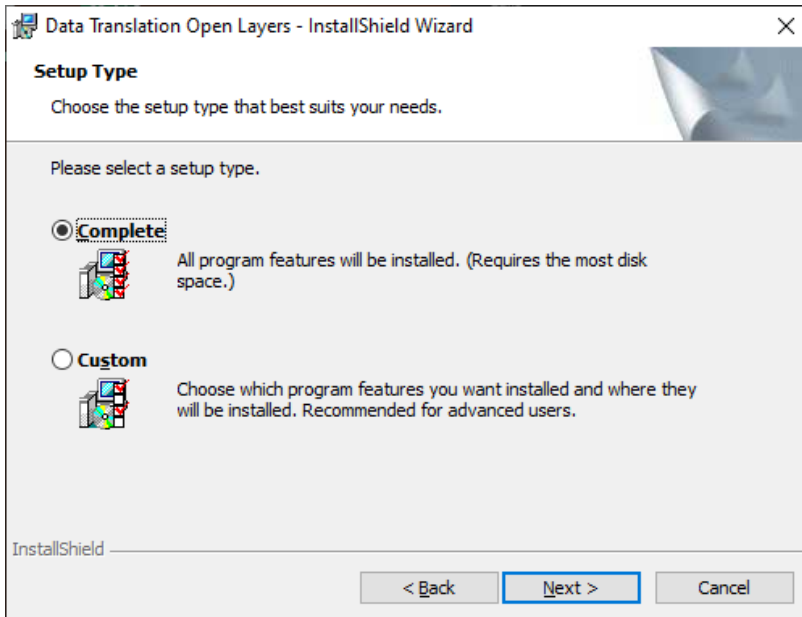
Data Translation Open Layers - InstallShield Wizard

Setup Type

Choose the setup type that best suits your needs.

Please select a setup type.

Complete

All program features will be installed. (Requires the most disk space.)

Custom

Choose which program features you want installed and where they will be installed. Recommended for advanced users.

InstallShield

< Back

Next >

Cancel